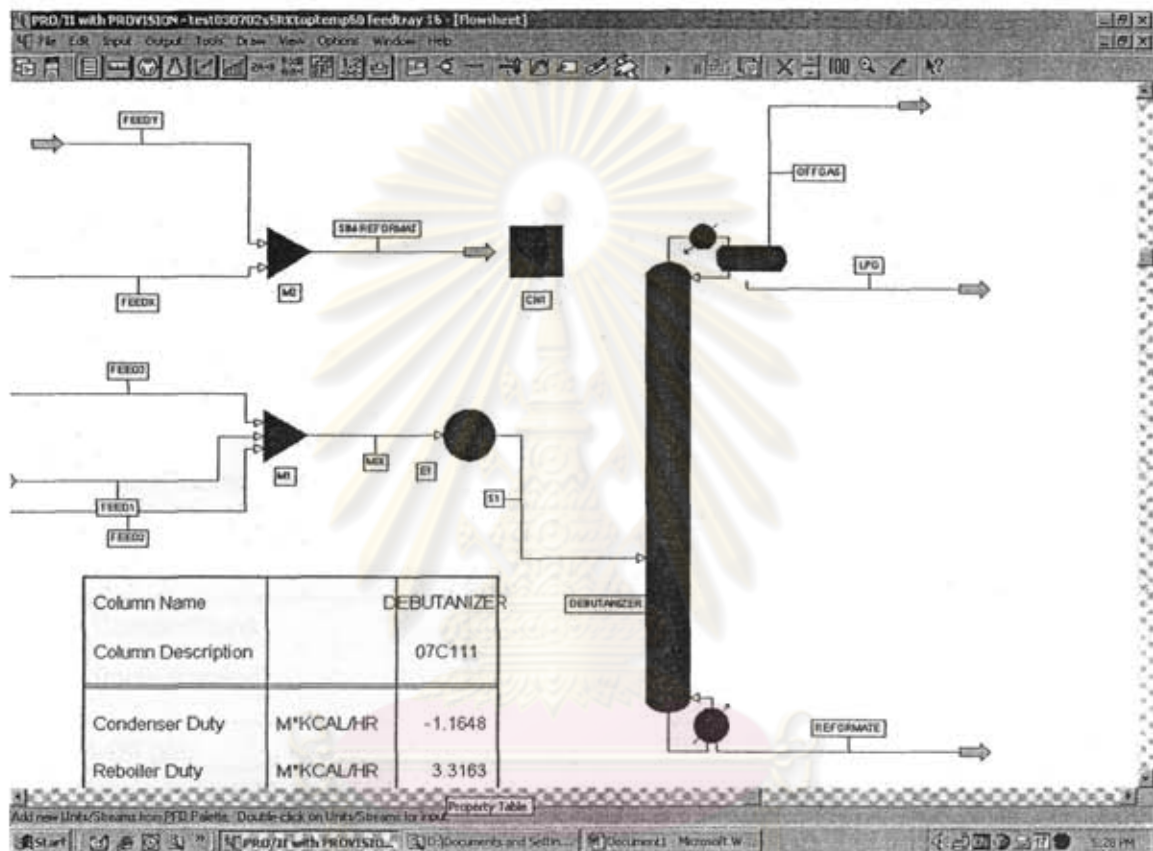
PRO/II with PROVISION - test030702sSRXtoptemp60 feedtray 16 - [Flowsheet]
File Edit Input Output Tools Draw View Options Window Help

FEEDY
FEEDX
M2
SIM-REFORMATE
CN1
OFFGAS
LPG
FEED3
M1
MIX
E1
S1
FEED1
FEED2
DEBUTANIZER
REFORMATE

| Column Name | | DEBUTANIZER |
|---|---|---|
| Column Description | | 07C111 |
| Condenser Duty | M*KCAL/HR | -1.1648 |
| Reboiler Duty | M*KCAL/HR | 3.3163 |

Property Table
Add new Units/Streams from PFD Palette. Double-click on Units/Streams for input.
Start | PRO/II with PROVISIO... | D:\Documents and Settin... | Document1 - Microsoft W... | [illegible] PM